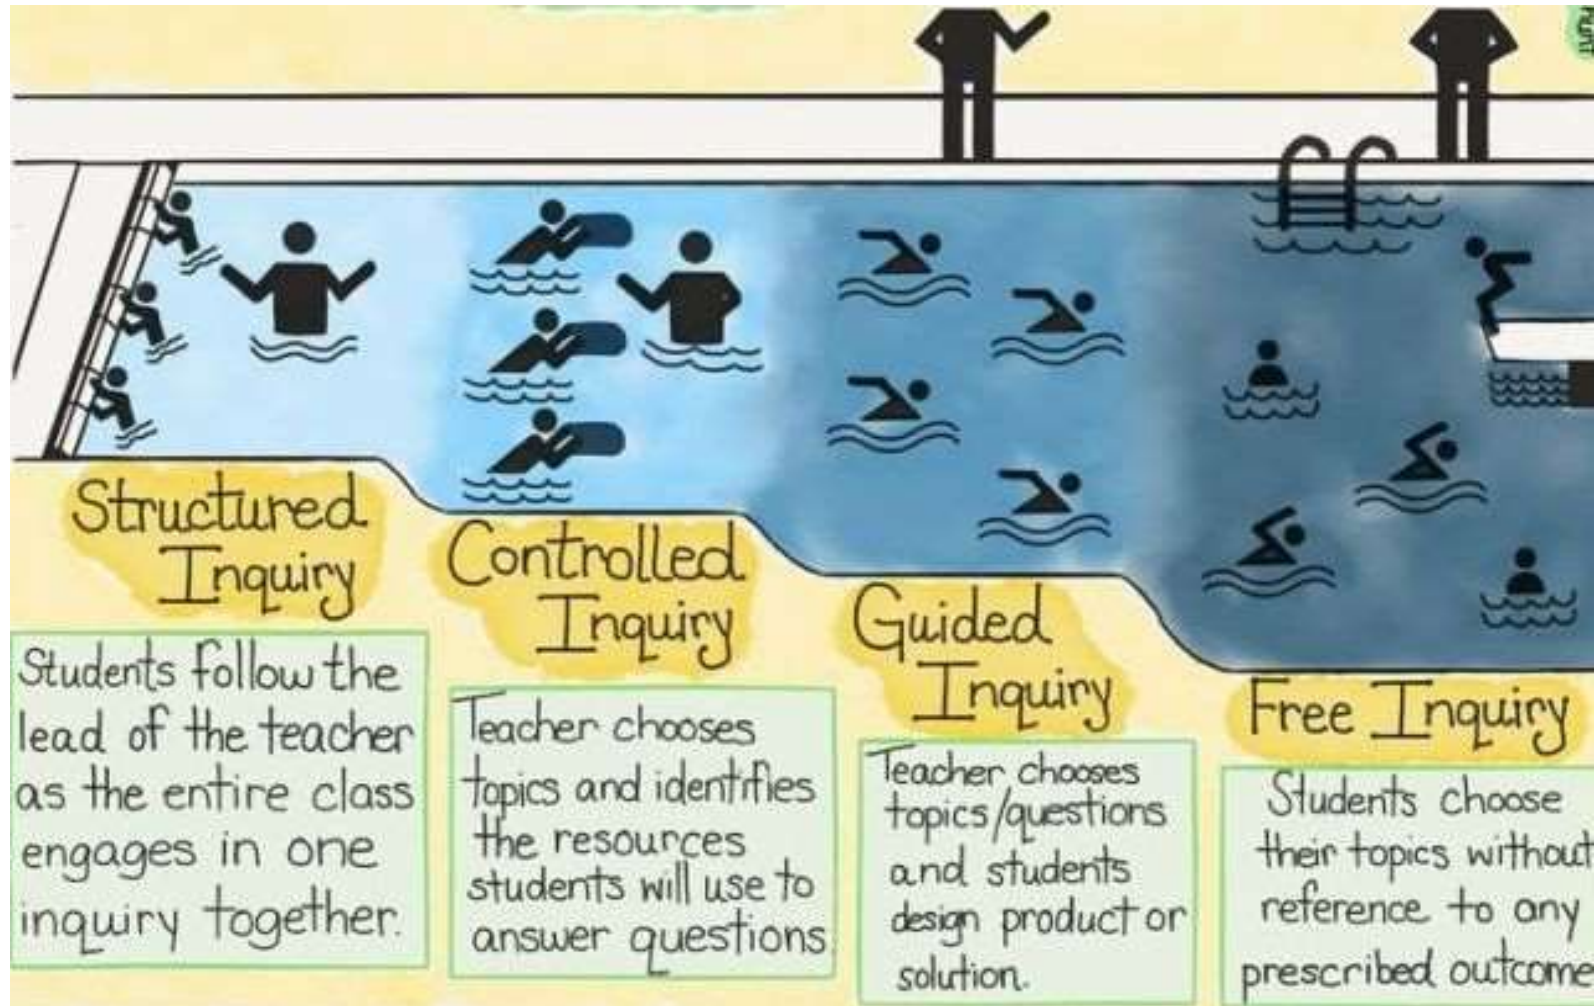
Structured Inquiry

Students follow the lead of the teacher as the entire class engages in one inquiry together.

Controlled Inquiry

Teacher chooses topics and identifies the resources students will use to answer questions

Guided Inquiry

Teacher chooses topics/questions and students design product or solution.

Free Inquiry

Students choose their topics without reference to any prescribed outcome